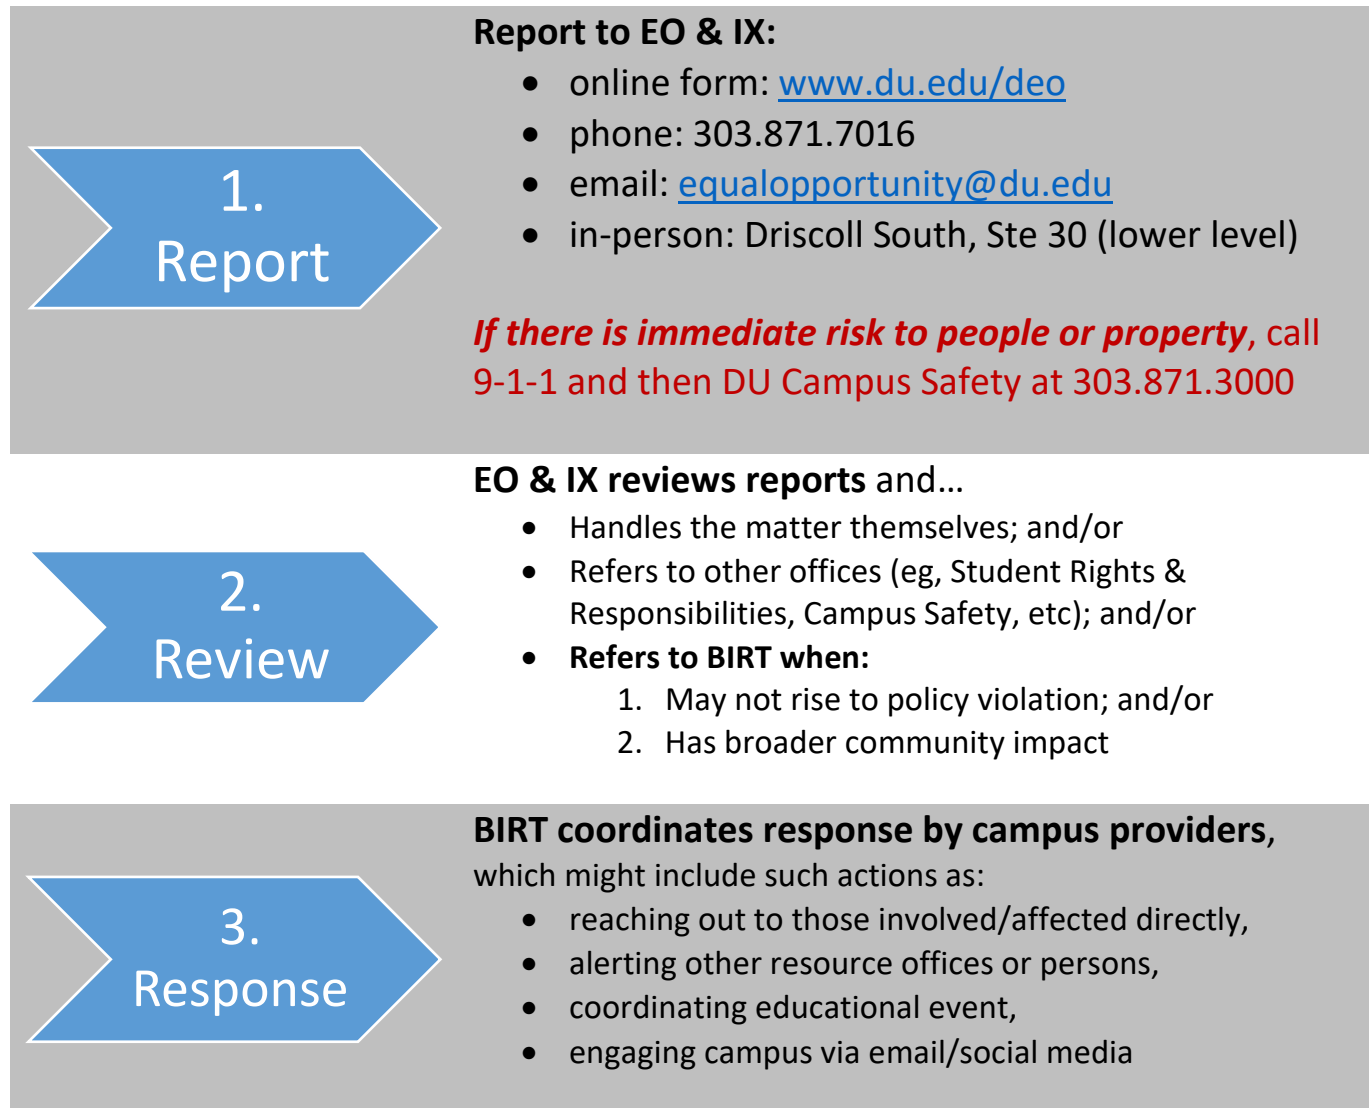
1. Report

**Report to EO & IX:**

- online form: www.du.edu/deo
- phone: 303.871.7016
- email: equalopportunity@du.edu
- in-person: Driscoll South, Ste 30 (lower level)

*If there is immediate risk to people or property*, call 9-1-1 and then DU Campus Safety at 303.871.3000

2. Review

**EO & IX reviews reports** and…

- Handles the matter themselves; and/or
- Refers to other offices (eg, Student Rights & Responsibilities, Campus Safety, etc); and/or
- **Refers to BIRT when:**
  1. May not rise to policy violation; and/or
  2. Has broader community impact

3. Response

**BIRT coordinates response by campus providers**, which might include such actions as:

- reaching out to those involved/affected directly,
- alerting other resource offices or persons,
- coordinating educational event,
- engaging campus via email/social media